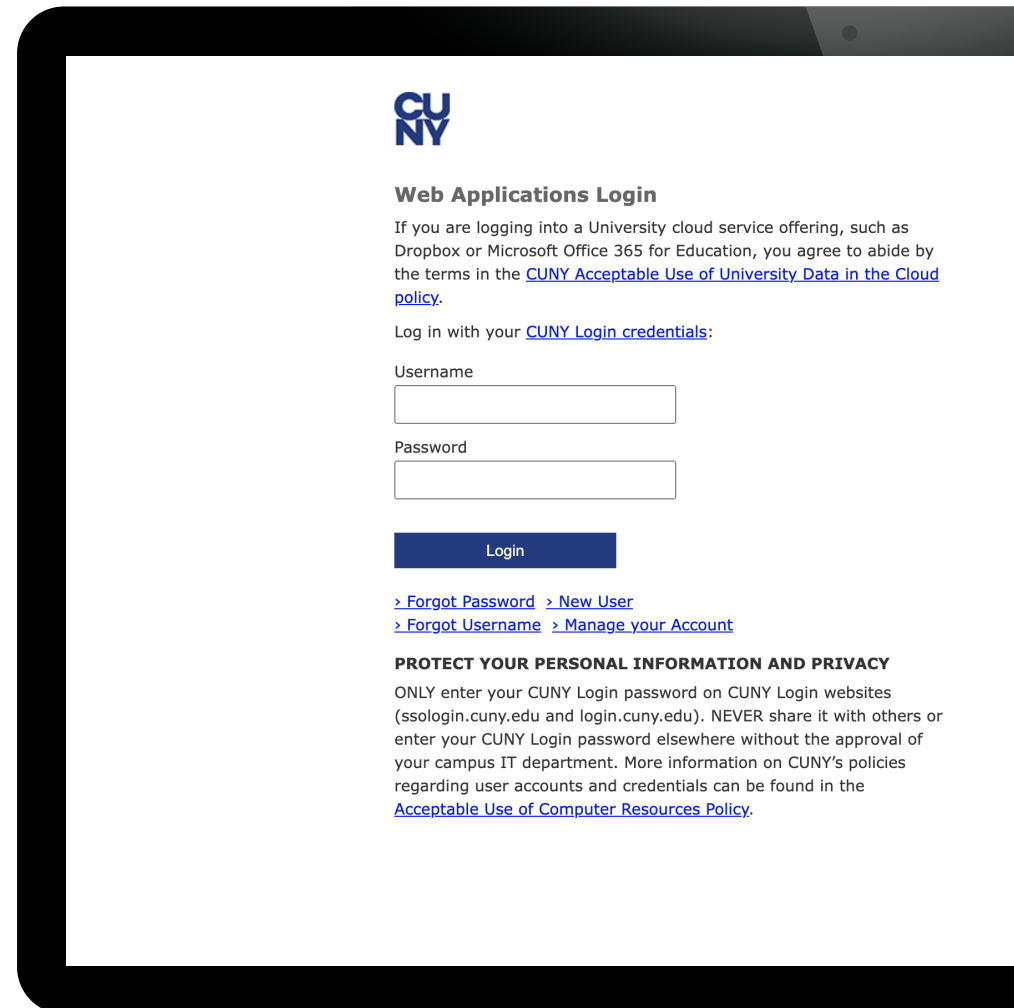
CU
NY

Web Applications Login

If you are logging into a University cloud service offering, such as Dropbox or Microsoft Office 365 for Education, you agree to abide by the terms in the CUNY Acceptable Use of University Data in the Cloud policy.

Log in with your CUNY Login credentials:

Username

Password

Login

› Forgot Password › New User
› Forgot Username › Manage your Account

PROTECT YOUR PERSONAL INFORMATION AND PRIVACY

ONLY enter your CUNY Login password on CUNY Login websites (ssologin.cuny.edu and login.cuny.edu). NEVER share it with others or enter your CUNY Login password elsewhere without the approval of your campus IT department. More information on CUNY's policies regarding user accounts and credentials can be found in the Acceptable Use of Computer Resources Policy.